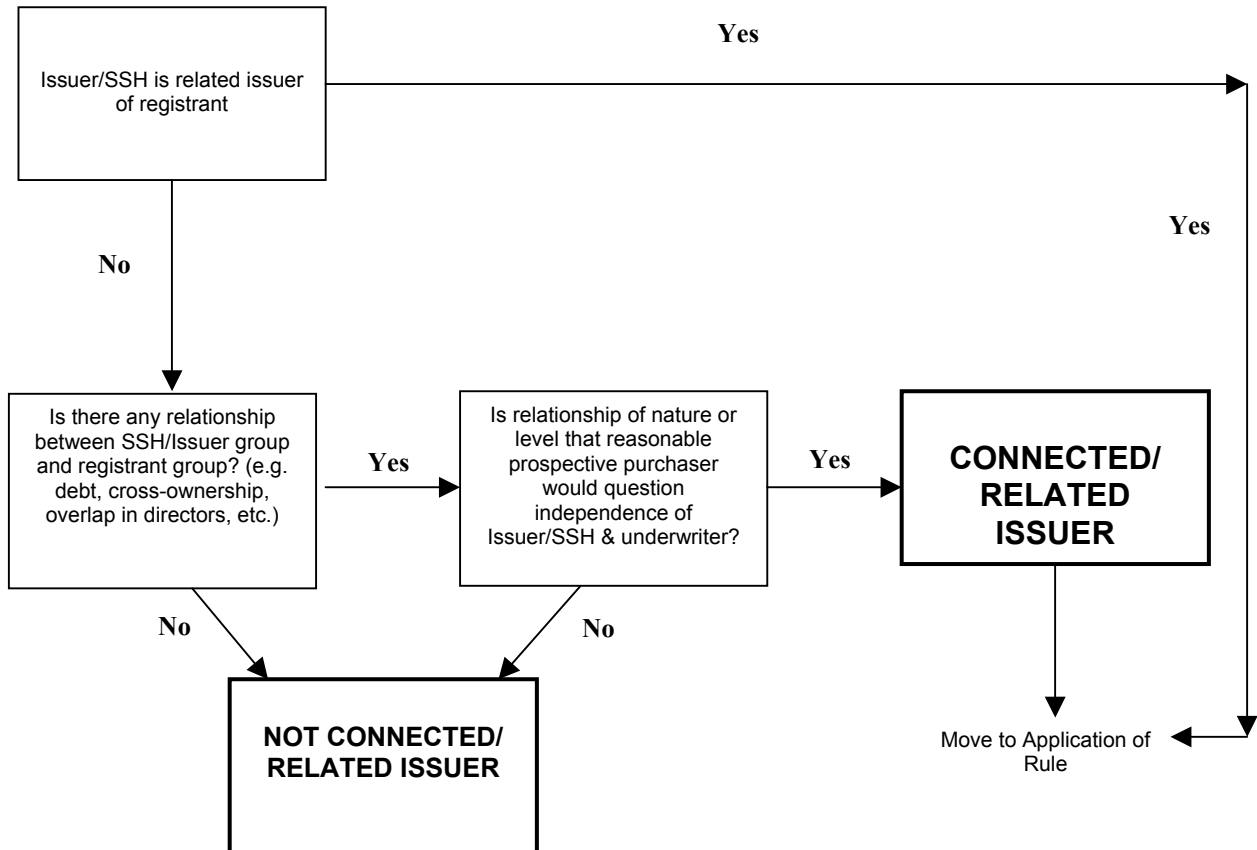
Issuer/SSH is related issuer of registrant

Yes

Yes

No

Is there any relationship between SSH/Issuer group and registrant group? (e.g. debt, cross-ownership, overlap in directors, etc.)

Yes

Is relationship of nature or level that reasonable prospective purchaser would question independence of Issuer/SSH & underwriter?

Yes

CONNECTED/ RELATED ISSUER

No

No

NOT CONNECTED/ RELATED ISSUER

Move to Application of Rule